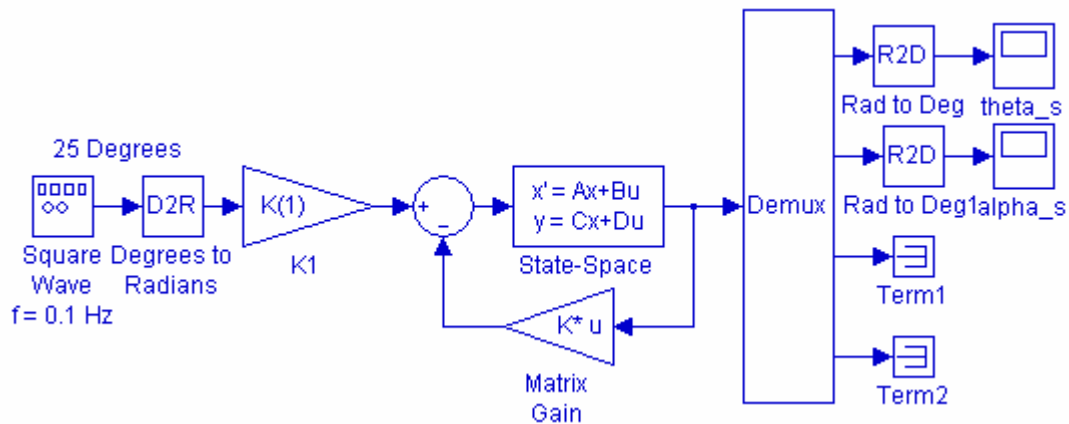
25 Degrees

Square Wave f = 0.1 Hz

D2R

Degrees to Radians

K(1)

K1

+
-

x' = Ax+Bu
y = Cx+Du

State-Space

K* u

Matrix Gain

Demux

R2D

Rad to Deg

theta_s

R2D

Rad to Deg1

alpha_s

Term1

Term2